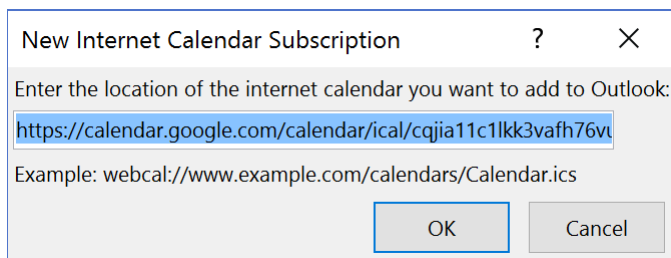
New Internet Calendar Subscription

?

Enter the location of the internet calendar you want to add to Outlook:

https://calendar.google.com/calendar/ical/cqjia11c1lkk3vafh76vu

Example: webcal://www.example.com/calendars/Calendar.ics

OK

Cancel